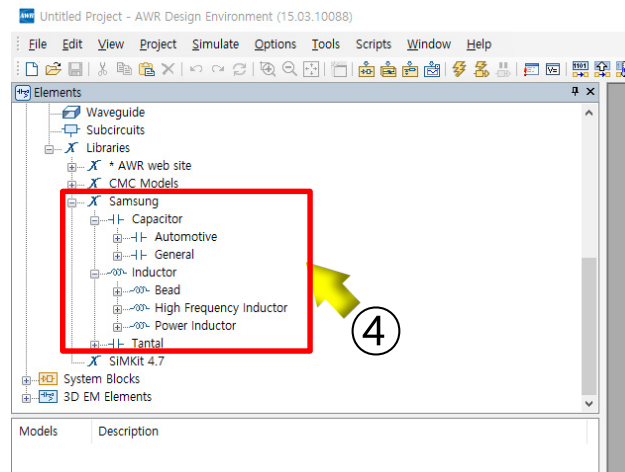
AWR Untitled Project - AWR Design Environment (15.03.10088)

File Edit View Project Simulate Options Tools Scripts Window Help

Elements

Waveguide
Subcircuits
Libraries
* AWR web site
CMC Models
Samsung
Capacitor
Automotive
General
Inductor
Bead
High Frequency Inductor
Power Inductor
Tantal
SIMKit 4.7
System Blocks
3D EM Elements

④

Models Description